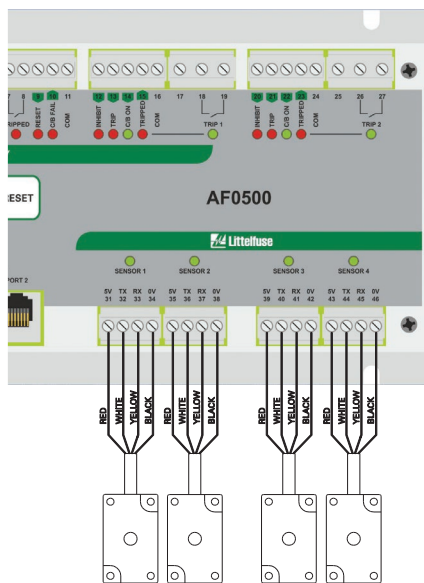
7 8 9 10 11

TRIPPED RESET C/B FAIL COM

12 13 14 15 16 17 18 19

INHIBIT TRIP C/B ON TRIPPED COM

TRIP 1

20 21 22 23 24 25 26 27

INHIBIT TRIP C/B ON TRIPPED COM

TRIP 2

RESET

AF0500

Littelfuse

PORT 2

SENSOR 1 SENSOR 2 SENSOR 3 SENSOR 4

5V TX RX 0V
31 32 33 34

5V TX RX 0V
35 36 37 38

5V TX RX 0V
39 40 41 42

5V TX RX 0V
43 44 45 46

RED WHITE YELLOW BLACK

RED WHITE YELLOW BLACK

RED WHITE YELLOW BLACK

RED WHITE YELLOW BLACK